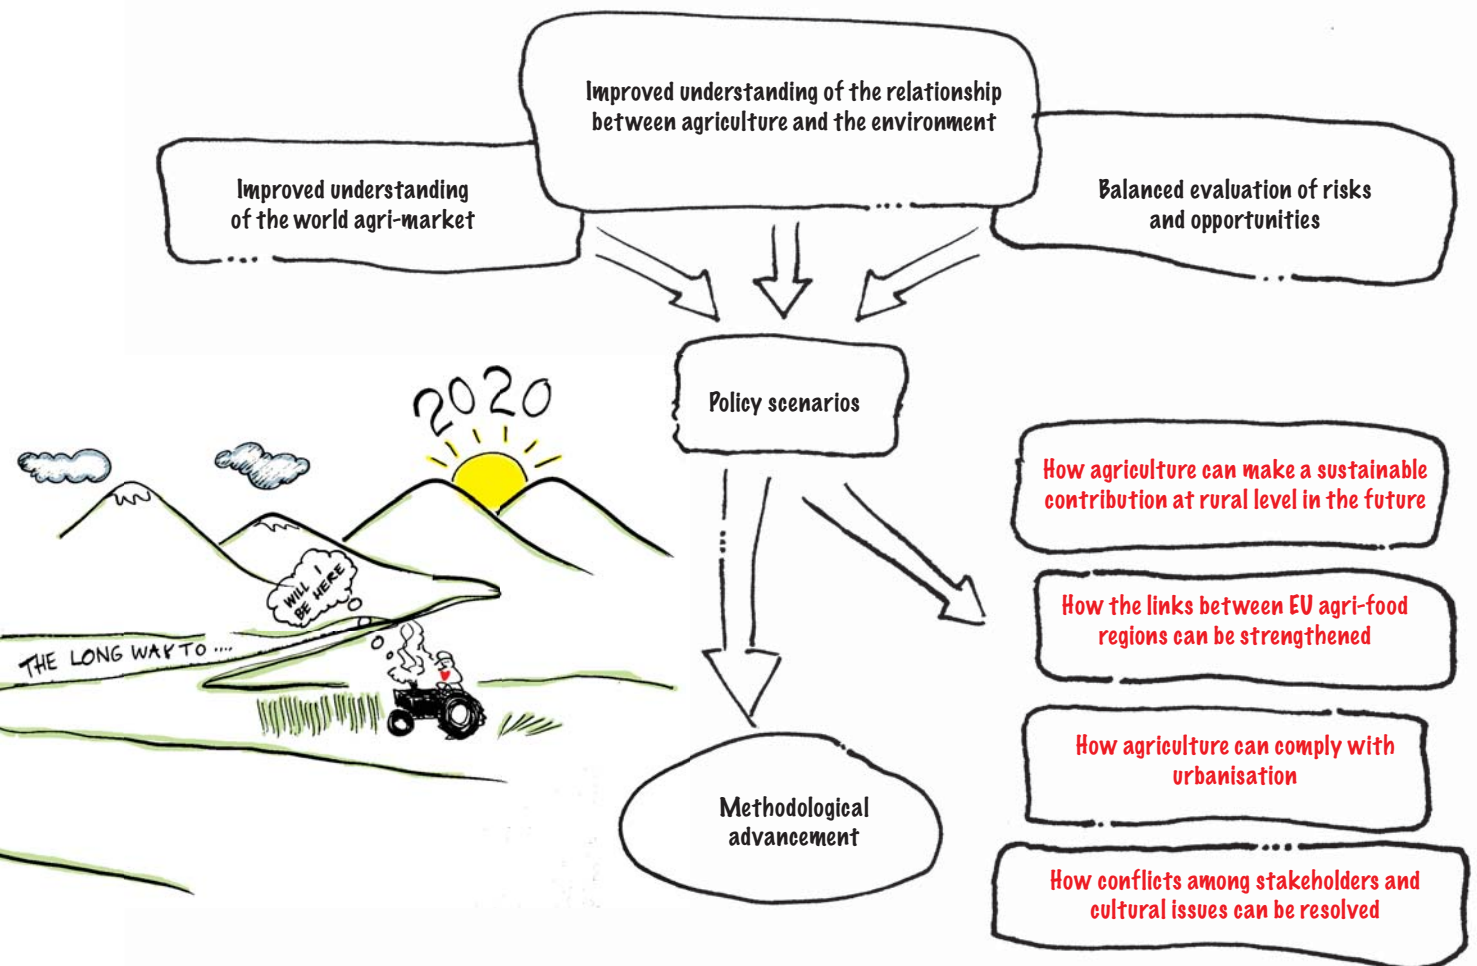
Improved understanding of the relationship between agriculture and the environment

Improved understanding of the world agri-market

Balanced evaluation of risks and opportunities

Policy scenarios

2020

WILL I BE HERE

THE LONG WAY TO ....

How agriculture can make a sustainable contribution at rural level in the future

How the links between EU agri-food regions can be strengthened

How agriculture can comply with urbanisation

How conflicts among stakeholders and cultural issues can be resolved

Methodological advancement